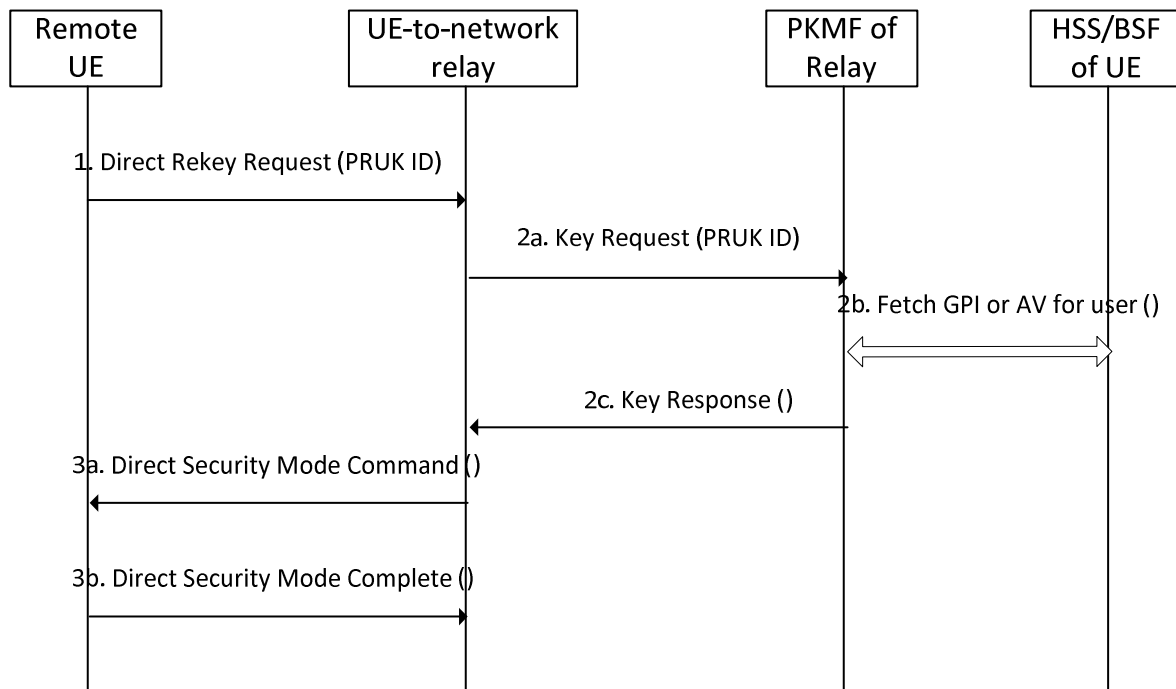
Remote UE

UE-to-network relay

PKMF of Relay

HSS/BSF of UE

1. Direct Rekey Request (PRUK ID)

2a. Key Request (PRUK ID)

2b. Fetch GPI or AV for user ()

2c. Key Response ()

3a. Direct Security Mode Command ()

3b. Direct Security Mode Complete ()